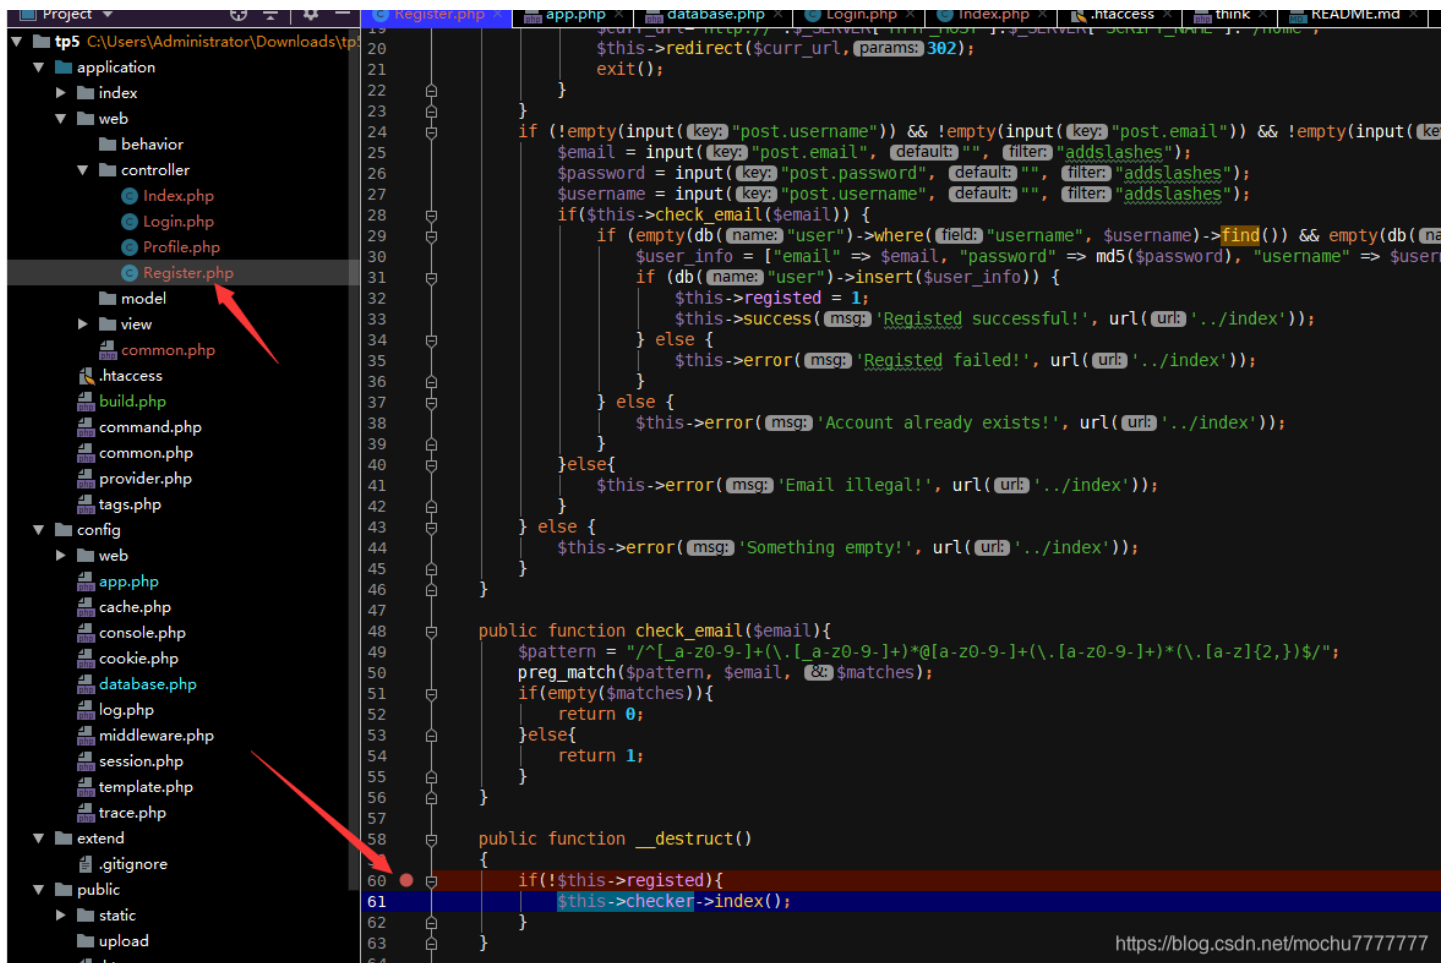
Project

Register.php | app.php | database.php | Login.php | Index.php | .htaccess | think | README.md

tp5 C:\Users\Administrator\Downloads\tp
application
index
web
behavior
controller
Index.php
Login.php
Profile.php
Register.php
model
view
common.php
.htaccess
build.php
command.php
common.php
provider.php
tags.php
config
web
app.php
cache.php
console.php
cookie.php
database.php
log.php
middleware.php
session.php
template.php
trace.php
extend
.gitignore
public
static
upload

20 $this->redirect($curr_url, params: 302);
21 exit();
22 }
23 }
24 if (!empty(input( key: "post.username")) && !empty(input( key: "post.email")) && !empty(input( ke
25 $email = input( key: "post.email", default: "", filter: "addslashes");
26 $password = input( key: "post.password", default: "", filter: "addslashes");
27 $username = input( key: "post.username", default: "", filter: "addslashes");
28 if($this->check_email($email)) {
29 if (empty(db( name: "user")->where( field: "username", $username)->find()) && empty(db( na
30 $user_info = ["email" => $email, "password" => md5($password), "username" => $user
31 if (db( name: "user")->insert($user_info)) {
32 $this->registed = 1;
33 $this->success( msg: 'Registed successful!', url( url: '../index'));
34 } else {
35 $this->error( msg: 'Registed failed!', url( url: '../index'));
36 }
37 } else {
38 $this->error( msg: 'Account already exists!', url( url: '../index'));
39 }
40 }else{
41 $this->error( msg: 'Email illegal!', url( url: '../index'));
42 }
43 } else {
44 $this->error( msg: 'Something empty!', url( url: '../index'));
45 }
46 }
47
48 public function check_email($email){
49 $pattern = "/^[_a-z0-9-]+(\.[_a-z0-9-]+)*@[a-z0-9-]+(\.[a-z0-9-]+)*(\.[a-z]{2,})$/";
50 preg_match($pattern, $email, &: $matches);
51 if(empty($matches)){
52 return 0;
53 }else{
54 return 1;
55 }
56 }
57
58 public function __destruct()
59 {
60 if(!$this->registed){
61 $this->checker->index();
62 }
63 }

https://blog.csdn.net/mochu7777777